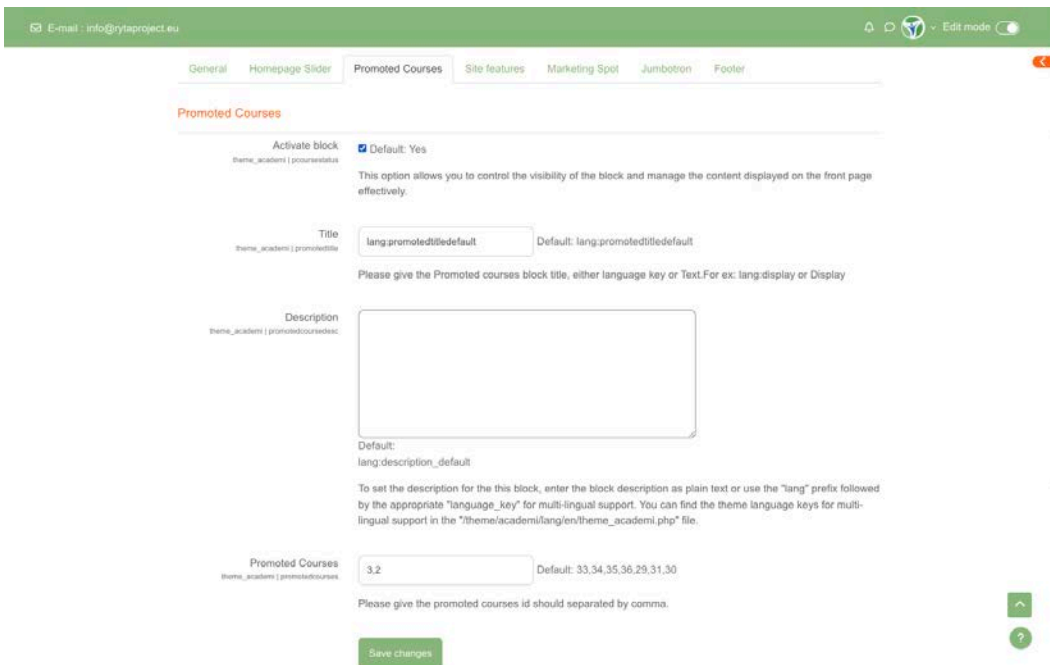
E-mail : info@rytaproject.eu

Edit mode

General | Homepage Slider | Promoted Courses | Site features | Marketing Spot | Jumbotron | Footer

Promoted Courses

Activate block
theme_academi | pcoursestatus

Default: Yes

This option allows you to control the visibility of the block and manage the content displayed on the front page effectively.

Title
theme_academi | promotedtitle

lang:promotedtitledefault

Default: lang:promotedtitledefault

Please give the Promoted courses block title, either language key or Text.For ex: lang:display or Display

Description
theme_academi | promotedcoursedesc

Default:
lang:description_default

To set the description for the this block, enter the block description as plain text or use the "lang" prefix followed by the appropriate "language_key" for multi-lingual support. You can find the theme language keys for multi-lingual support in the "/theme/academi/lang/en/theme_academi.php" file.

Promoted Courses
theme_academi | promotedcourses

3,2

Default: 33,34,35,36,29,31,30

Please give the promoted courses id should separated by comma.

Save changes

?